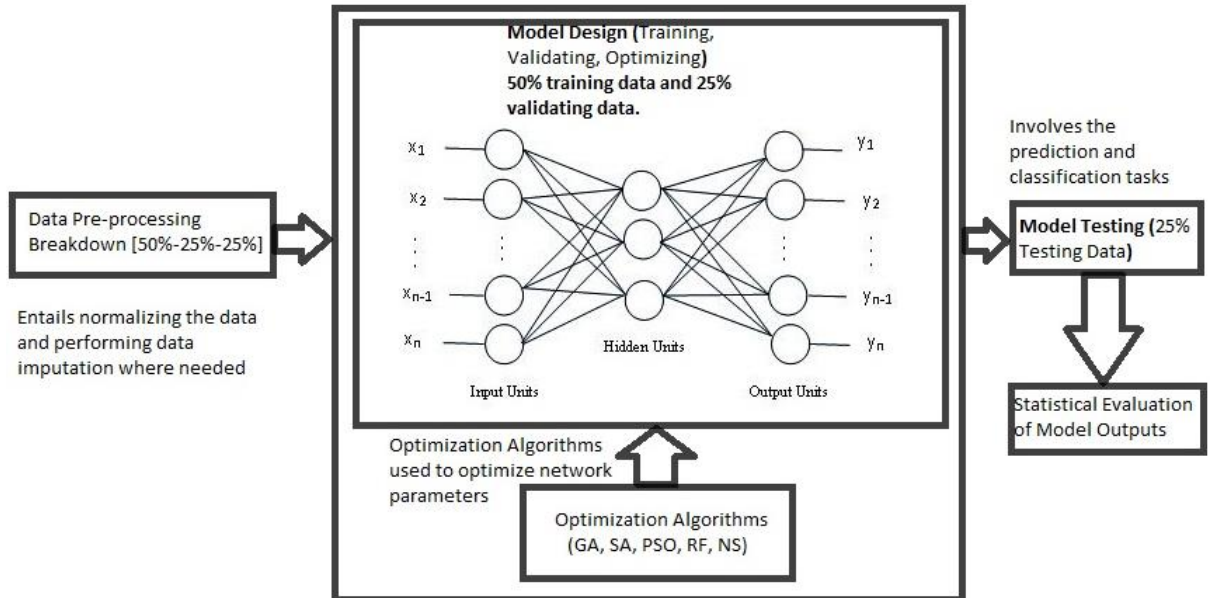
Model Design (Training, Validating, Optimizing) 50% training data and 25% validating data.

$x_1$
$x_2$
$\vdots$
$x_{n-1}$
$x_n$

Input Units

Hidden Units

$y_1$
$y_2$
$\vdots$
$y_{n-1}$
$y_n$

Output Units

Data Pre-processing Breakdown [50%-25%-25%]

Entails normalizing the data and performing data imputation where needed

Involves the prediction and classification tasks

Model Testing (25% Testing Data)

Statistical Evaluation of Model Outputs

Optimization Algorithms used to optimize network parameters

Optimization Algorithms (GA, SA, PSO, RF, NS)